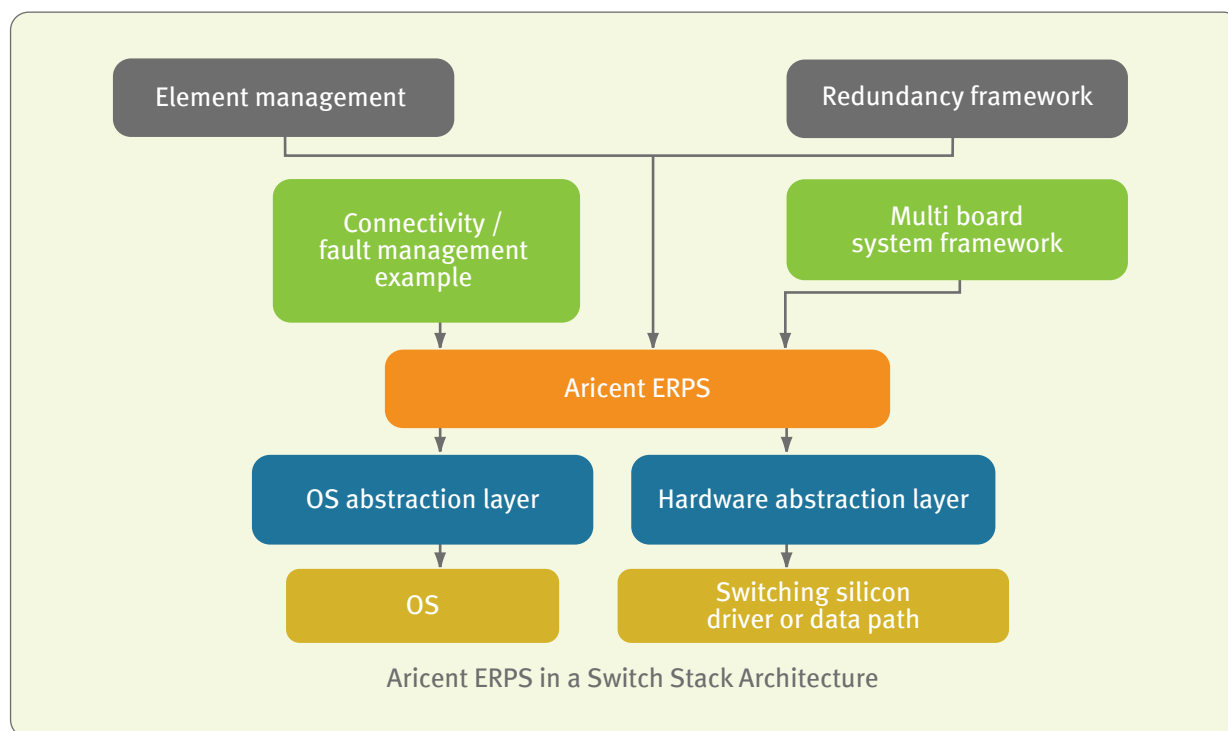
Element management

Redundancy framework

Connectivity / fault management example

Multi board system framework

Aricent ERPS

OS abstraction layer

Hardware abstraction layer

OS

Switching silicon driver or data path

Aricent ERPS in a Switch Stack Architecture